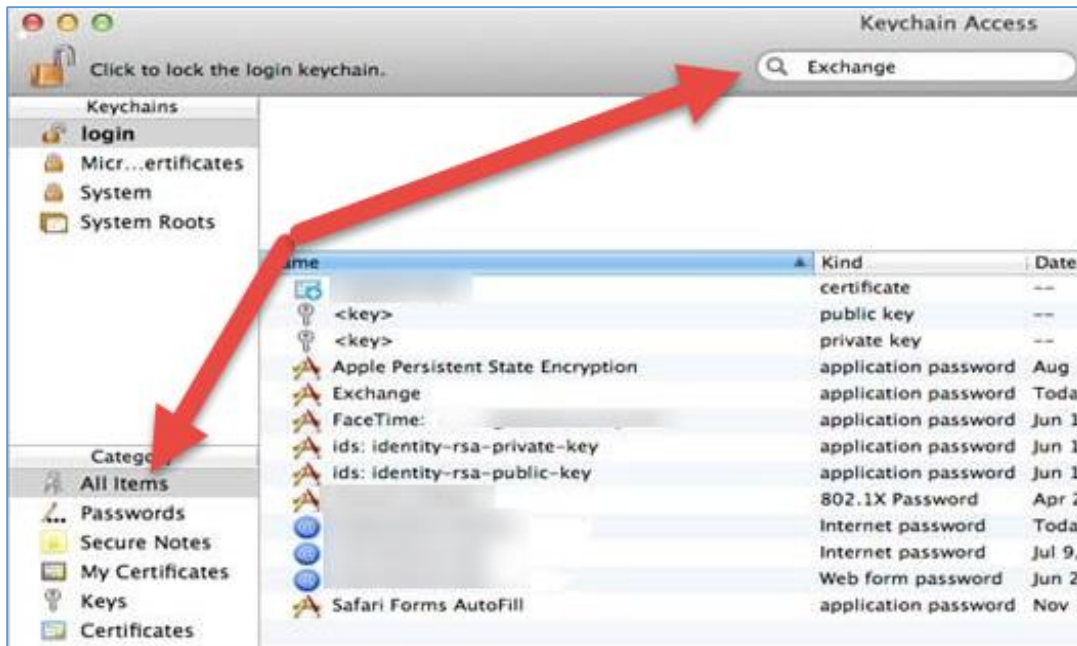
Keychain Access

Click to lock the login keychain.

Exchange

Keychains

login

Micr...ertificates

System

System Roots

Categ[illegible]

All Items

Passwords

Secure Notes

My Certificates

Keys

Certificates

| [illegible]ame | Kind | Date |
|---|---|---|
| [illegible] | certificate | -- |
| <key> | public key | -- |
| <key> | private key | -- |
| Apple Persistent State Encryption | application password | Aug |
| Exchange | application password | Toda |
| FaceTime: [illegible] | application password | Jun 1 |
| ids: identity-rsa-private-key | application password | Jun 1 |
| ids: identity-rsa-public-key | application password | Jun 1 |
| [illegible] | 802.1X Password | Apr 2 |
| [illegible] | Internet password | Toda |
| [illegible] | Internet password | Jul 9, |
| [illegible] | Web form password | Jun 2 |
| Safari Forms AutoFill | application password | Nov |